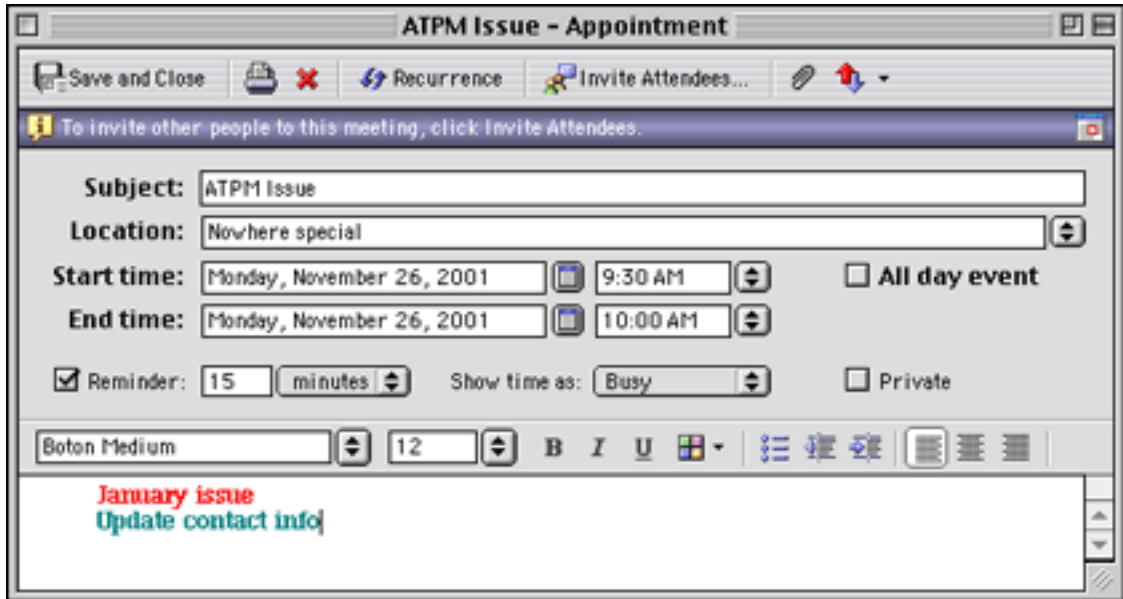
ATPM Issue – Appointment

Save and Close Recurrence Invite Attendees...

To invite other people to this meeting, click Invite Attendees.

Subject: ATPM Issue
Location: Nowhere special
Start time: Monday, November 26, 2001 9:30 AM All day event
End time: Monday, November 26, 2001 10:00 AM

Reminder: 15 minutes Show time as: Busy Private

Boton Medium 12 B I U

January issue
Update contact info